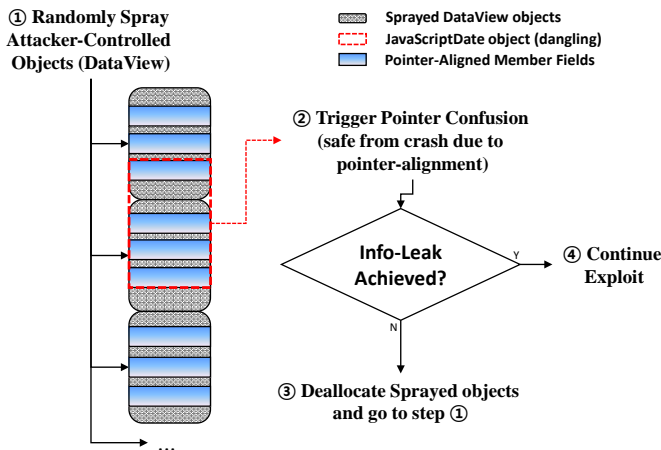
① Randomly Spray Attacker-Controlled Objects (DataView)

Sprayed DataView objects
JavaScriptDate object (dangling)
Pointer-Aligned Member Fields

② Trigger Pointer Confusion (safe from crash due to pointer-alignment)

Info-Leak Achieved?

Y

④ Continue Exploit

N

③ Deallocate Sprayed objects and go to step ①

…